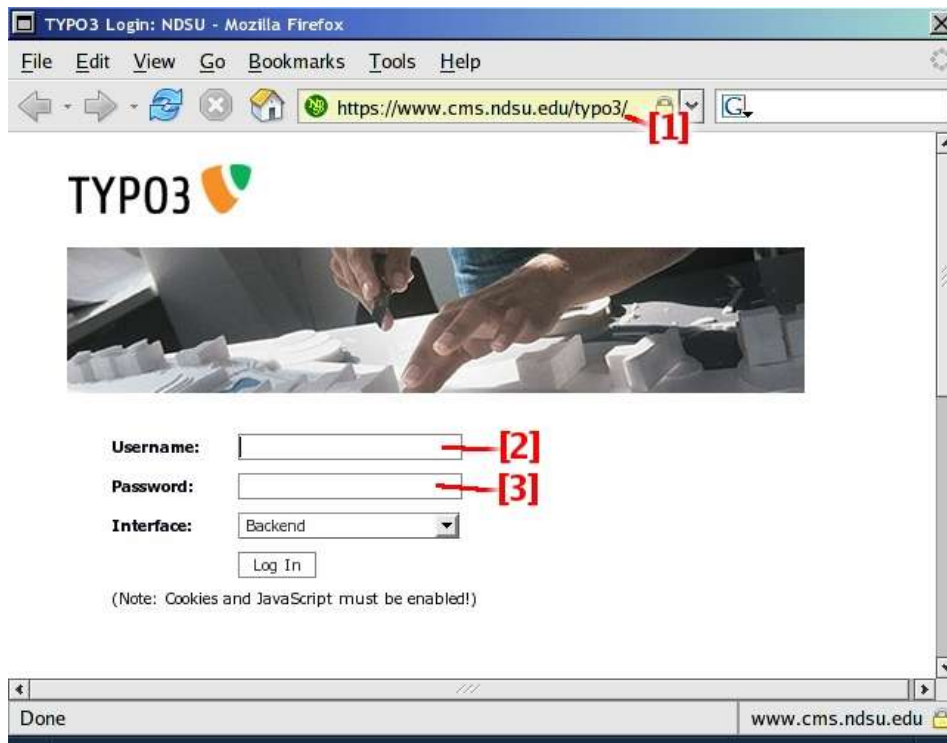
TYPO3 Login: NDSU - Mozilla Firefox

File Edit View Go Bookmarks Tools Help

https://www.cms.ndsu.edu/typo3/

[1]

G

TYPO3

Username:

[2]

Password:

[3]

Interface: Backend

Log In

(Note: Cookies and JavaScript must be enabled!)

Done

www.cms.ndsu.edu